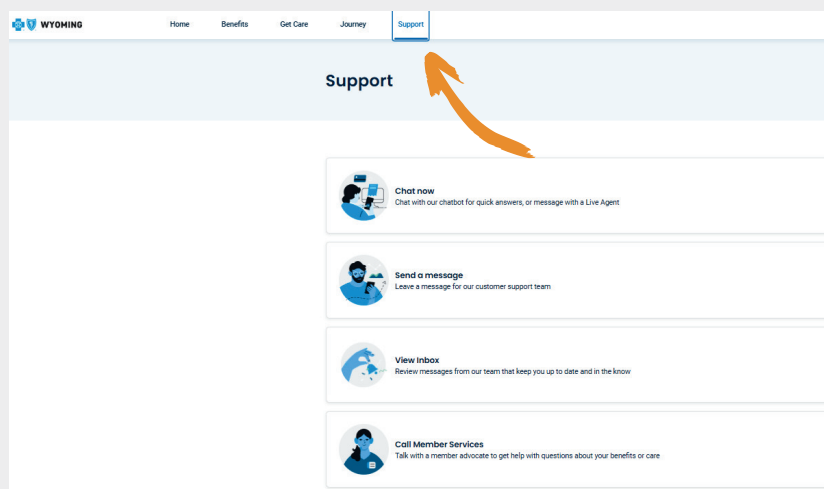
WYOMING

Home Benefits Get Care Journey Support

Support

Chat now
Chat with our chatbot for quick answers, or message with a Live Agent

Send a message
Leave a message for our customer support team

View Inbox
Review messages from our team that keep you up to date and in the know

Call Member Services
Talk with a member advocate to get help with questions about your benefits or care